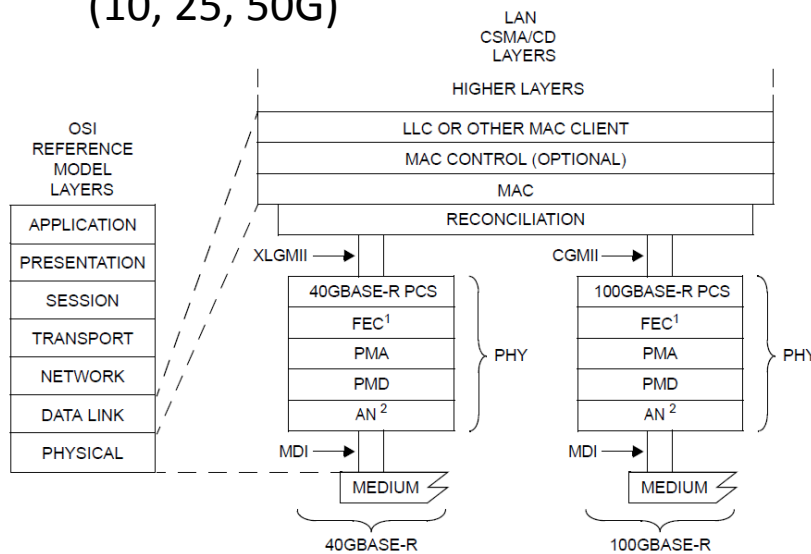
(10, 25, 50G)

LAN
CSMA/CD
LAYERS

HIGHER LAYERS

OSI
REFERENCE
MODEL
LAYERS

APPLICATION
PRESENTATION
SESSION
TRANSPORT
NETWORK
DATA LINK
PHYSICAL

LLC OR OTHER MAC CLIENT
MAC CONTROL (OPTIONAL)
MAC
RECONCILIATION

XLGMII
CGMII

40GBASE-R PCS
FEC$^1$
PMA
PMD
AN $^2$
PHY

100GBASE-R PCS
FEC$^1$
PMA
PMD
AN $^2$
PHY

MDI
MEDIUM
MDI
MEDIUM

40GBASE-R
100GBASE-R